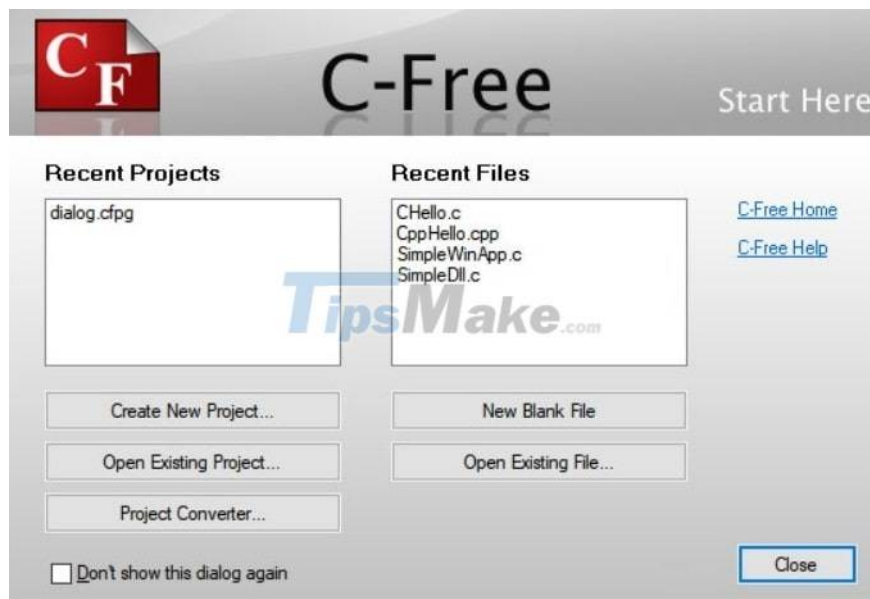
CF

C-Free

Start Here

Recent Projects

dialog.cfpg

Recent Files

CHello.c
CppHello.cpp
SimpleWinApp.c
SimpleDll.c

C-Free Home

C-Free Help

TipsMake.com

Create New Project...

Open Existing Project...

Project Converter...

New Blank File

Open Existing File...

Don't show this dialog again

Close